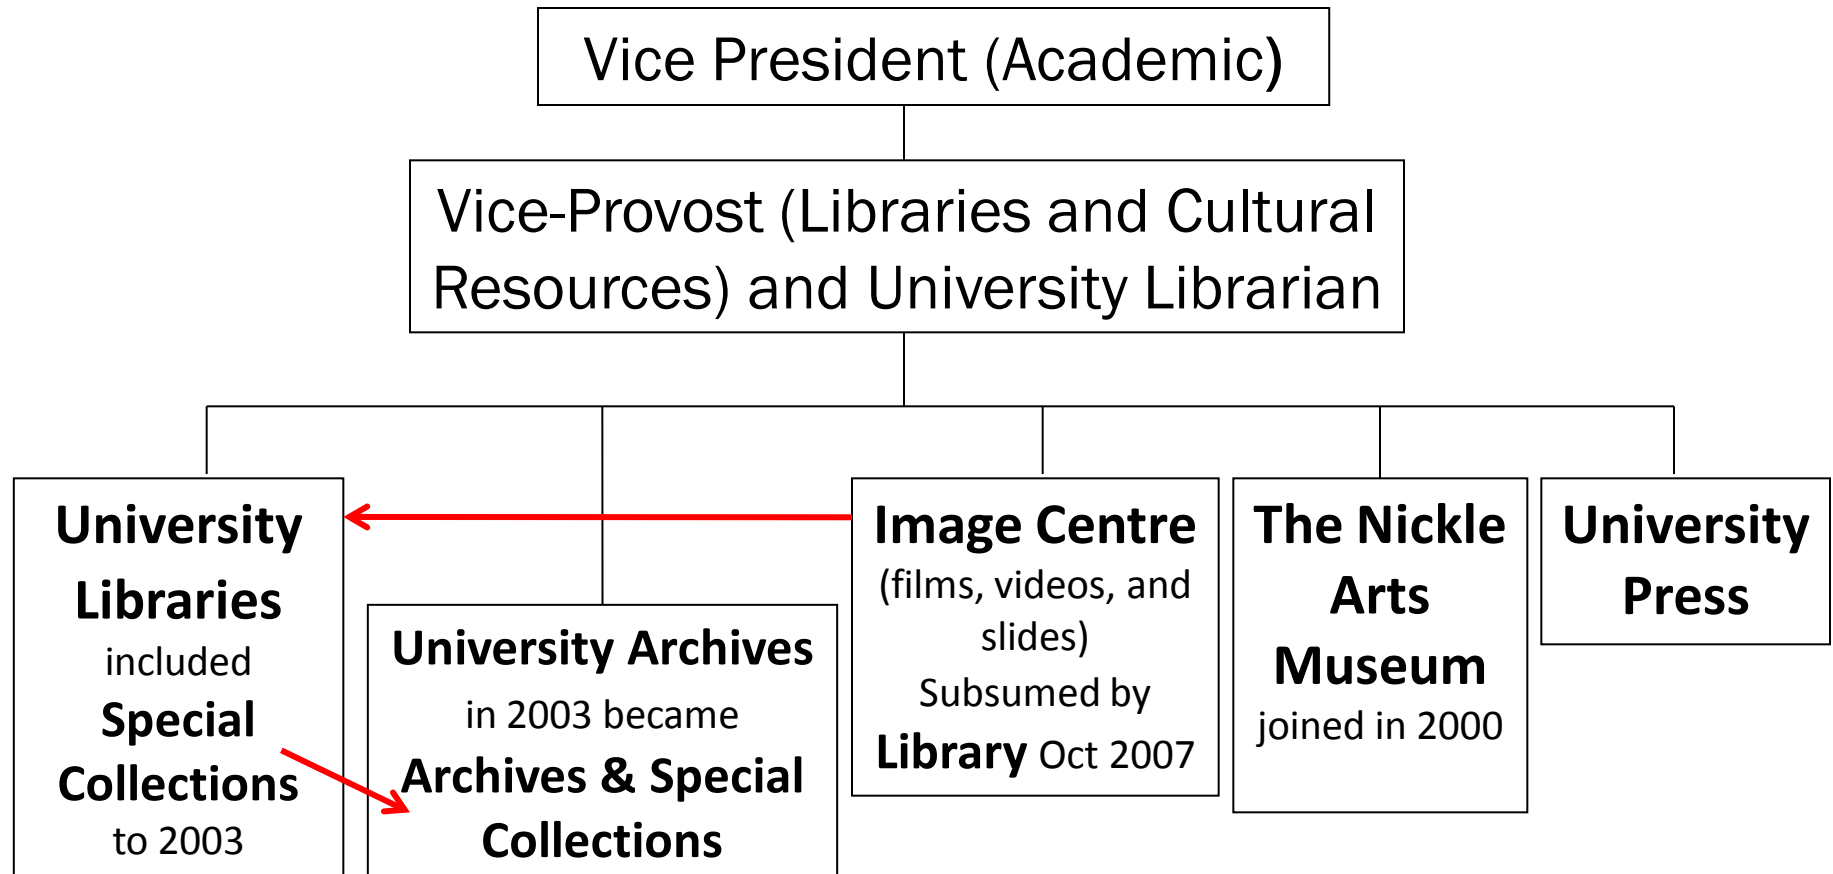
Vice President (Academic)

Vice-Provost (Libraries and Cultural Resources) and University Librarian

University Libraries included Special Collections to 2003

University Archives in 2003 became Archives & Special Collections

Image Centre (films, videos, and slides) Subsumed by Library Oct 2007

The Nickle Arts Museum joined in 2000

University Press